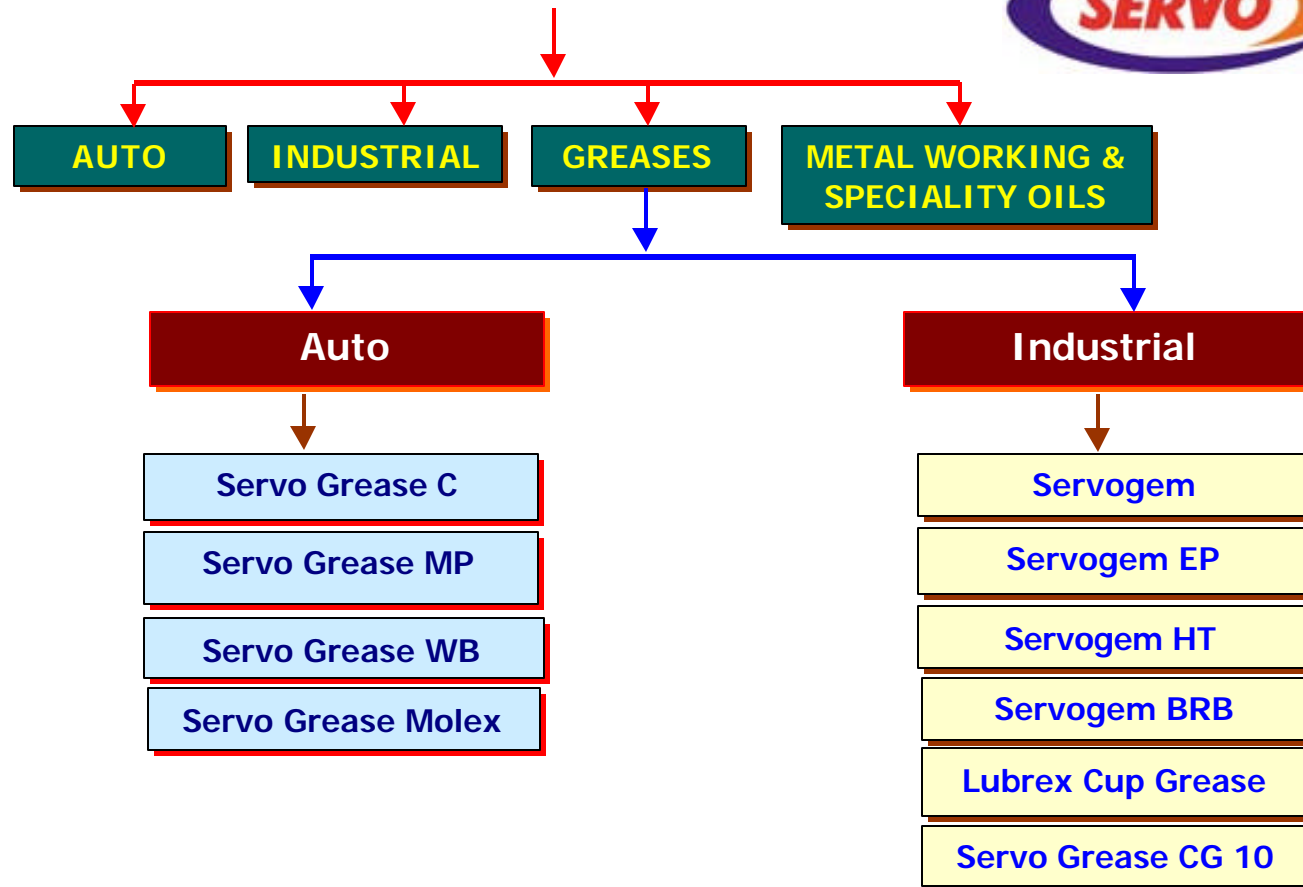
SERVO

AUTO

INDUSTRIAL

GREASES

METAL WORKING & SPECIALITY OILS

Auto

Industrial

Servo Grease C

Servo Grease MP

Servo Grease WB

Servo Grease Molex

Servogem

Servogem EP

Servogem HT

Servogem BRB

Lubrex Cup Grease

Servo Grease CG 10